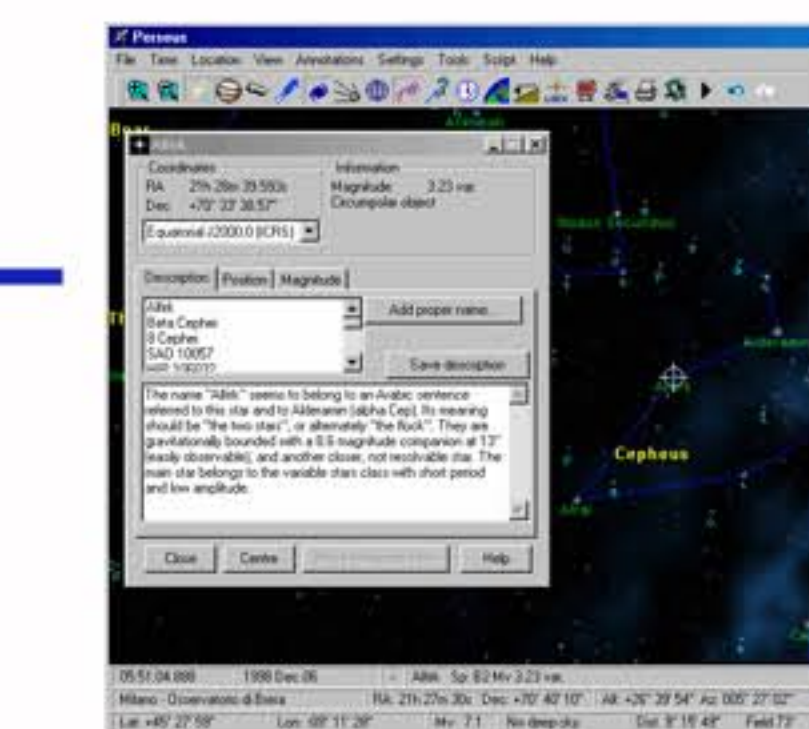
Perseus

File Time Location View Annotations Settings Tools Script Help

Alfirk

Coordinates
RA 21h 28m 39.550s
Dec +70° 33' 38.57"

Information
Magnitude 3.23 var.
Circumpolar object

Equatorial J2000.0 (ICRS)

Description | Position | Magnitude

Alfirk
Beta Cephei
8 Cephei
SAO 10057
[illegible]

Add proper name...

Save description

The name "Alfirk" seems to belong to an Arabic sentence referred to this star and to Alderamin (alpha Cep). Its meaning should be "the two stars", or alternately "the flock". They are gravitationally bounded with a 8.6 magnitude companion at 13" (easily observable), and another closer, not resolvable star. The main star belongs to the variable stars class with short period and low amplitude.

Close | Centre | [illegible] | Help

Cepheus

Alderamin

Alfirk

05:51:04.888 1998 Dec 06 Alfirk Sp: B2 Mv 3.23 var.

Milano - Osservatorio di Brera RA: 21h 27m 30s Dec: +70° 40' 10" Alt: +26° 39' 54" Az: 005° 27' 02"

Lat: +45° 27' 59" Lon: 09° 11' 28" Mv: 7.1 No deep sky Dist: 9° 15' 48" Field 73°